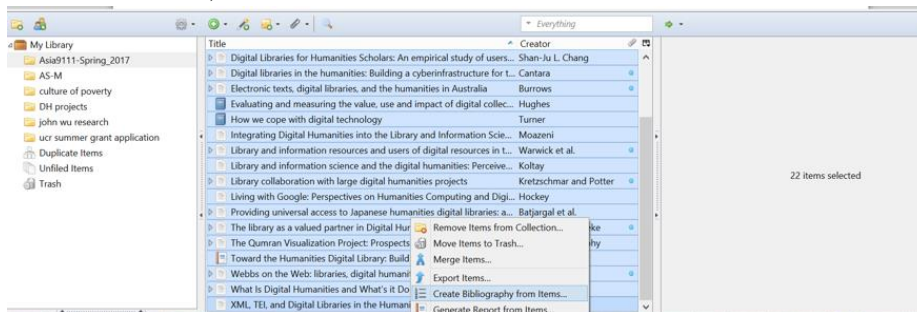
Everything

My Library
Asia9111-Spring_2017
AS-M
culture of poverty
DH projects
john wu research
ucr summer grant application
Duplicate Items
Unfiled Items
Trash

| Title | Creator |
|---|---|
| Digital Libraries for Humanities Scholars: An empirical study of users... | Shan-Ju L. Chang |
| Digital libraries in the humanities: Building a cyberinfrastructure for t... | Cantara |
| Electronic texts, digital libraries, and the humanities in Australia | Burrows |
| Evaluating and measuring the value, use and impact of digital collec... | Hughes |
| How we cope with digital technology | Turner |
| Integrating Digital Humanities into the Library and Information Scie... | Moazeni |
| Library and information resources and users of digital resources in t... | Warwick et al. |
| Library and information science and the digital humanities: Perceive... | Koltay |
| Library collaboration with large digital humanities projects | Kretzschmar and Potter |
| Living with Google: Perspectives on Humanities Computing and Digi... | Hockey |
| Providing universal access to Japanese humanities digital libraries: a... | Batjargal et al. |
| The library as a valued partner in Digital Hur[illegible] | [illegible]ke |
| The Qumran Visualization Project: Prospects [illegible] | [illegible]hy |
| Toward the Humanities Digital Library: Build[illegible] | |
| Webbs on the Web: libraries, digital humanit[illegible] | |
| What Is Digital Humanities and What's it Do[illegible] | |
| XML, TEI, and Digital Libraries in the Humani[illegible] | |

Remove Items from Collection...
Move Items to Trash...
Merge Items...
Export Items...
Create Bibliography from Items...
Generate Report from Items...

22 items selected